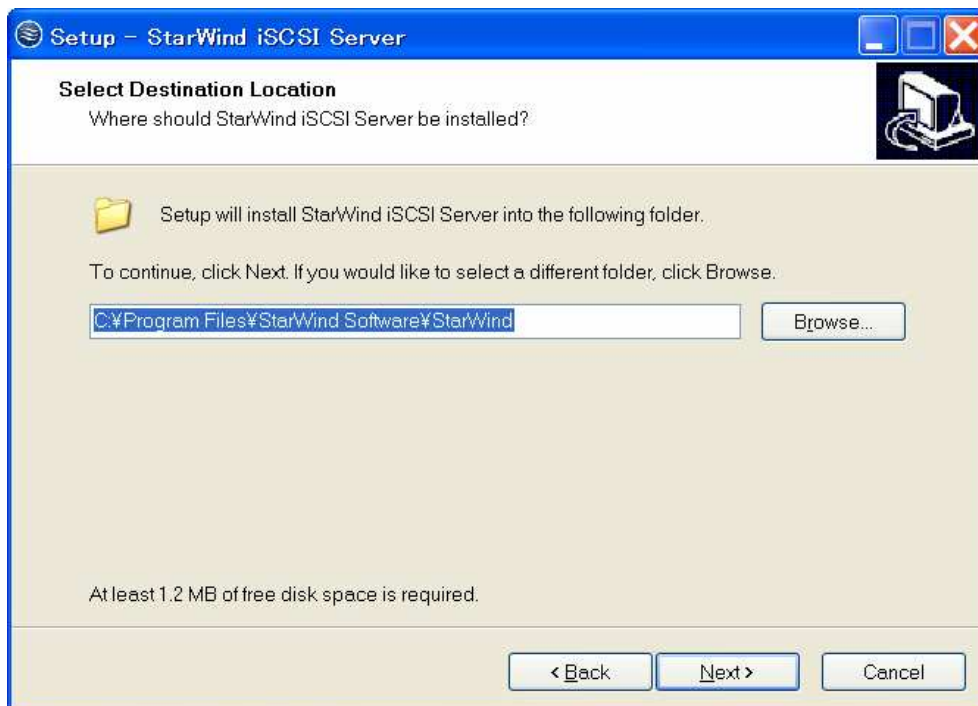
Setup - StarWind iSCSI Server

Select Destination Location
Where should StarWind iSCSI Server be installed?

Setup will install StarWind iSCSI Server into the following folder.

To continue, click Next. If you would like to select a different folder, click Browse.

C:¥Program Files¥StarWind Software¥StarWind

Browse...

At least 1.2 MB of free disk space is required.

< Back

Next >

Cancel